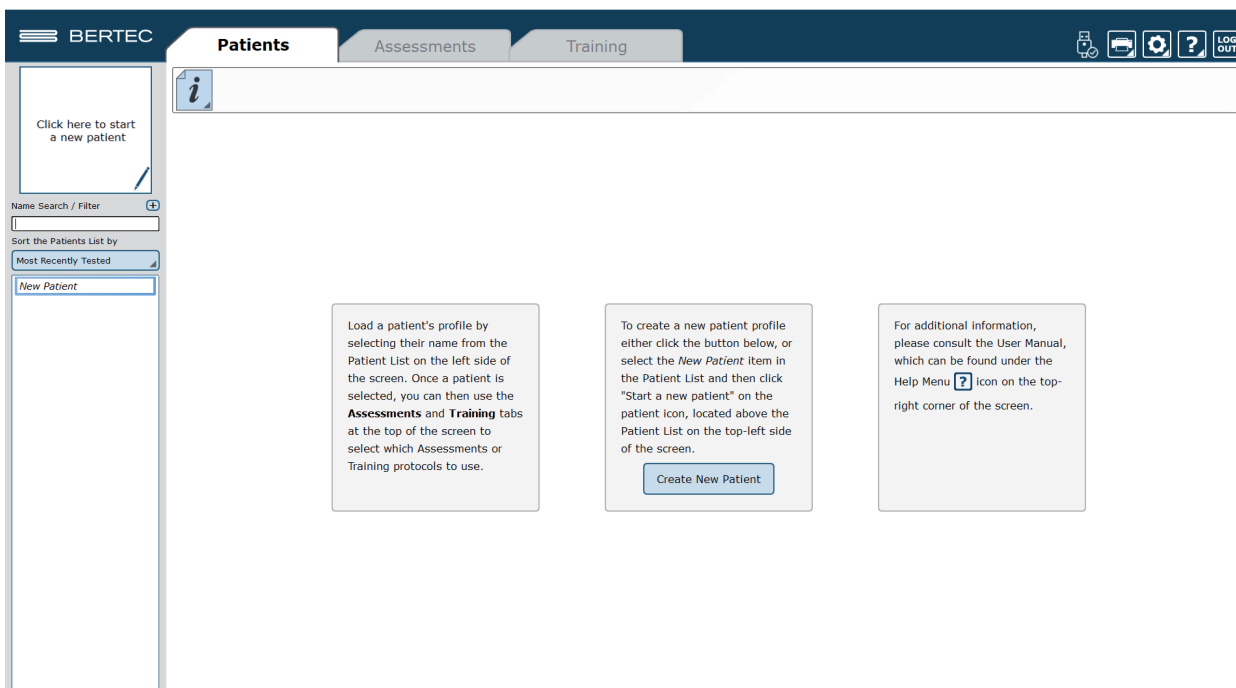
BERTEC

Patients

Assessments

Training

?

LOG OUT

i

Click here to start a new patient

Name Search / Filter

Sort the Patients List by

Most Recently Tested

New Patient

Load a patient's profile by selecting their name from the Patient List on the left side of the screen. Once a patient is selected, you can then use the **Assessments** and **Training** tabs at the top of the screen to select which Assessments or Training protocols to use.

To create a new patient profile either click the button below, or select the *New Patient* item in the Patient List and then click "Start a new patient" on the patient icon, located above the Patient List on the top-left side of the screen.

Create New Patient

For additional information, please consult the User Manual, which can be found under the Help Menu ? icon on the top-right corner of the screen.